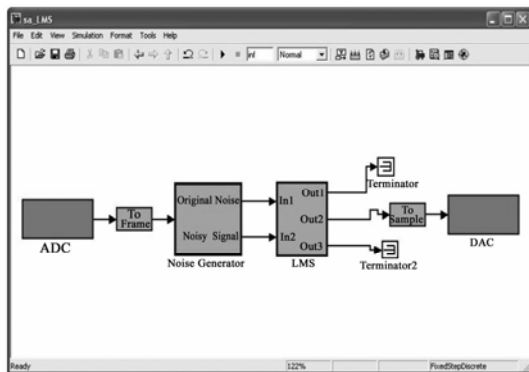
sa_LMS

File Edit View Simulation Format Tools Help

inf Normal

ADC

To Frame

Original Noise

Noisy Signal

Noise Generator

In1

In2

Out1

Out2

Out3

LMS

Terminator

To Sample

Terminator2

DAC

Ready

122%

FixedStepDiscrete